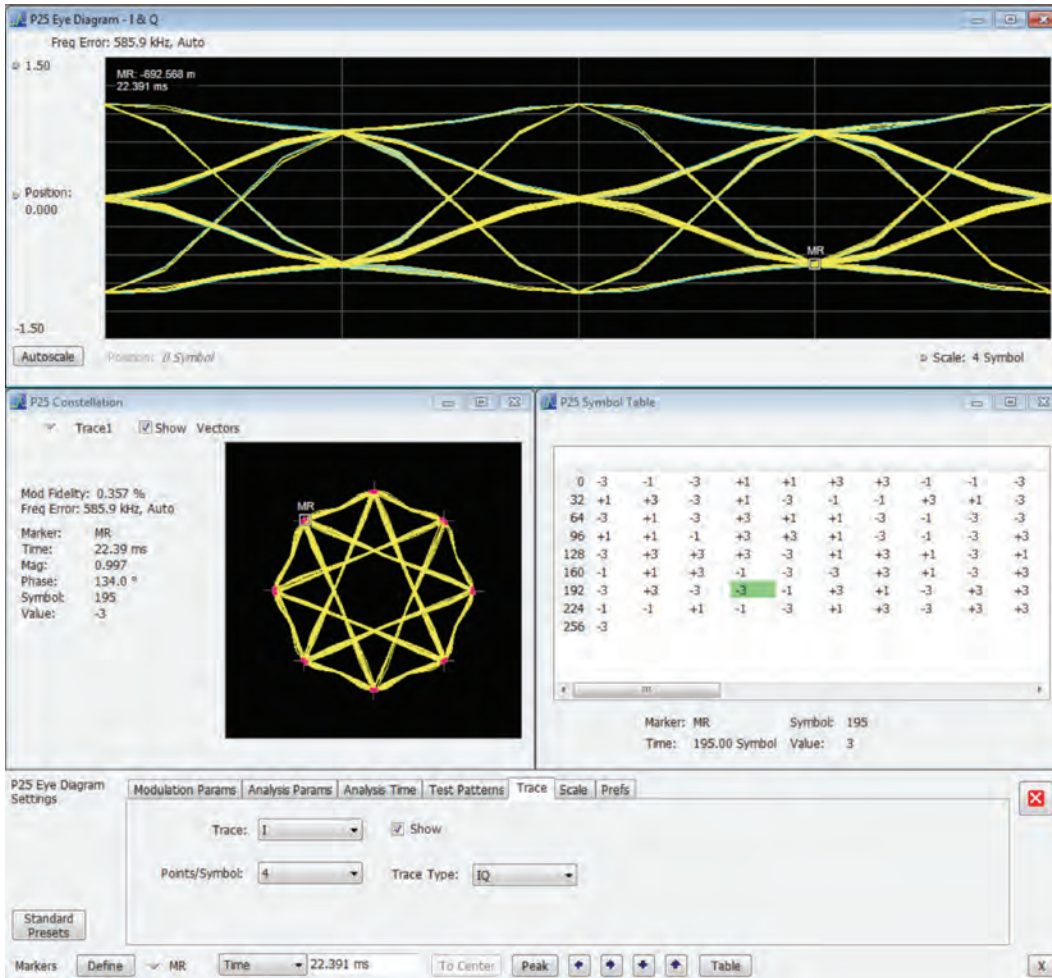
P25 Eye Diagram - I & Q

Freq Error: 585.9 kHz, Auto

1.50

MR: -692.568 m
22.391 ms

Position:
0.000

MR

-1.50

Autoscale

Position: 0 Symbol

Scale: 4 Symbol

P25 Constellation

Trace1 Show Vectors

Mod Fidelity: 0.357 %
Freq Error: 585.9 kHz, Auto

Marker: MR
Time: 22.39 ms
Mag: 0.997
Phase: 134.0 °
Symbol: 195
Value: -3

MR

P25 Symbol Table

| | | | | | | | | | | |
|---|---|---|---|---|---|---|---|---|---|---|
| 0 | -3 | -1 | -3 | +1 | +1 | +3 | +3 | -1 | -1 | -3 |
| 32 | +1 | +3 | -3 | +1 | -3 | -1 | -1 | +3 | +1 | -3 |
| 64 | -3 | +1 | -3 | +3 | +1 | +1 | -3 | -1 | -3 | -3 |
| 96 | +1 | +1 | -1 | +3 | +3 | +1 | -3 | -1 | -3 | +3 |
| 128 | -3 | +3 | +3 | +3 | -3 | +1 | +3 | +1 | -3 | +1 |
| 160 | -1 | +1 | +3 | -1 | -3 | -3 | +3 | +1 | -3 | +3 |
| 192 | -3 | +3 | -3 | -3 | -1 | +3 | +1 | -3 | +3 | +3 |
| 224 | -1 | -1 | +1 | -1 | -3 | +1 | +3 | -3 | +3 | +3 |
| 256 | -3 | | | | | | | | | |

Marker: MR Symbol: 195
Time: 195.00 Symbol Value: 3

P25 Eye Diagram Settings

Modulation Params | Analysis Params | Analysis Time | Test Patterns | Trace | Scale | Prefs

Trace: I Show

Points/Symbol: 4 Trace Type: IQ

Standard Presets

Markers Define MR Time 22.391 ms To Center Peak Table X